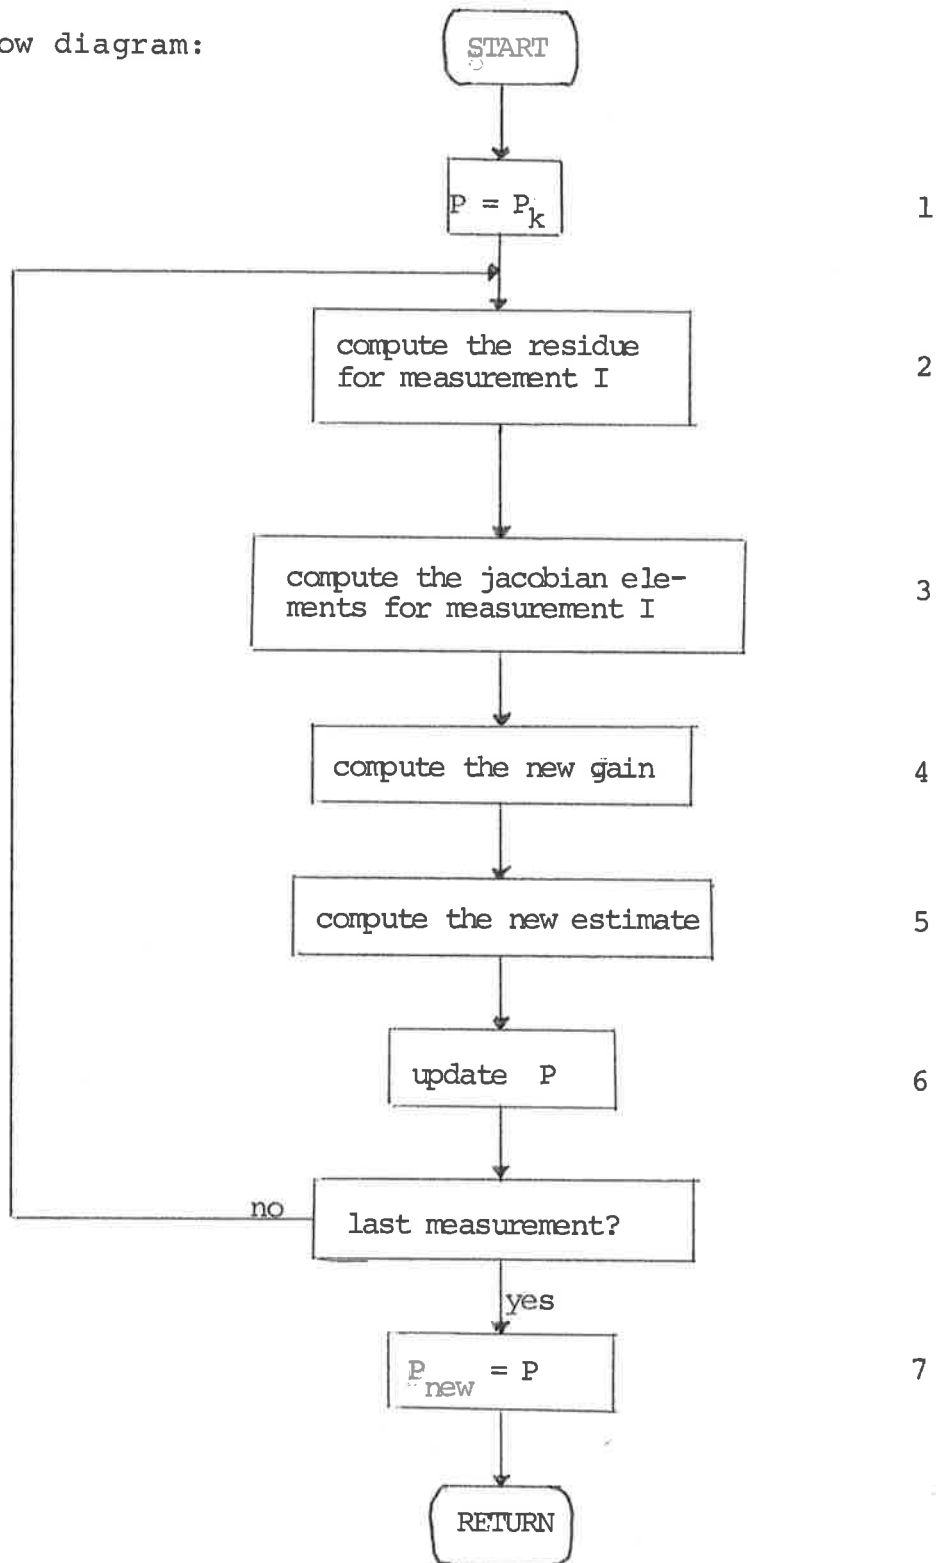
ow diagram:

START

$P = P_k$

1

compute the residue for measurement I

2

compute the jacobian elements for measurement I

3

compute the new gain

4

compute the new estimate

5

update P

6

no

last measurement?

yes

$P_{new} = P$

7

RETURN